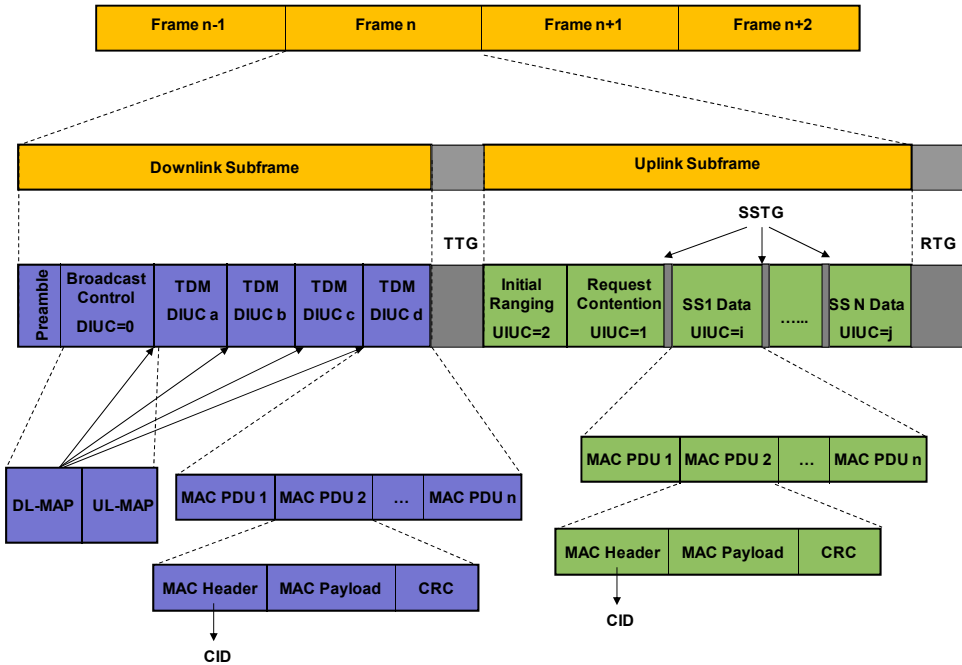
Frame n-1
Frame n
Frame n+1
Frame n+2

Downlink Subframe
Uplink Subframe

SSTG
TTG
RTG

Preamble
Broadcast Control DIUC=0
TDM DIUC a
TDM DIUC b
TDM DIUC c
TDM DIUC d

Initial Ranging UIUC=2
Request Contention UIUC=1
SS1 Data UIUC=i
......
SS N Data UIUC=j

DL-MAP
UL-MAP

MAC PDU 1
MAC PDU 2
...
MAC PDU n

MAC PDU 1
MAC PDU 2
...
MAC PDU n

MAC Header
MAC Payload
CRC
CID

MAC Header
MAC Payload
CRC
CID